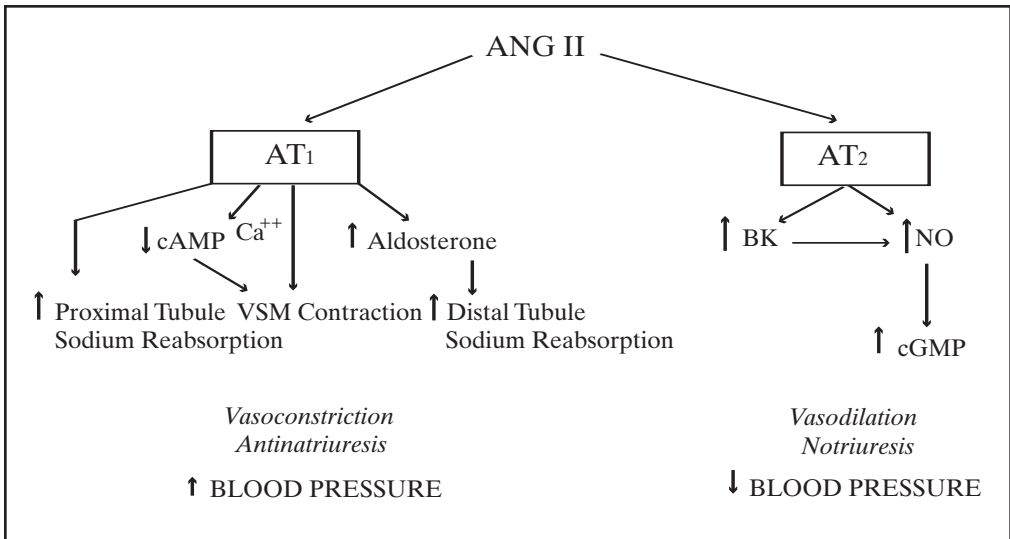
ANG II

$AT_1$

$AT_2$

↓ cAMP

$Ca^{++}$

↑ Aldosterone

↑ BK

↑ NO

↑ Proximal Tubule Sodium Reabsorption

VSM Contraction

↑ Distal Tubule Sodium Reabsorption

↑ cGMP

*Vasoconstriction*
*Antinatriuresis*

↑ BLOOD PRESSURE

*Vasodilation*
*Notriuresis*

↓ BLOOD PRESSURE